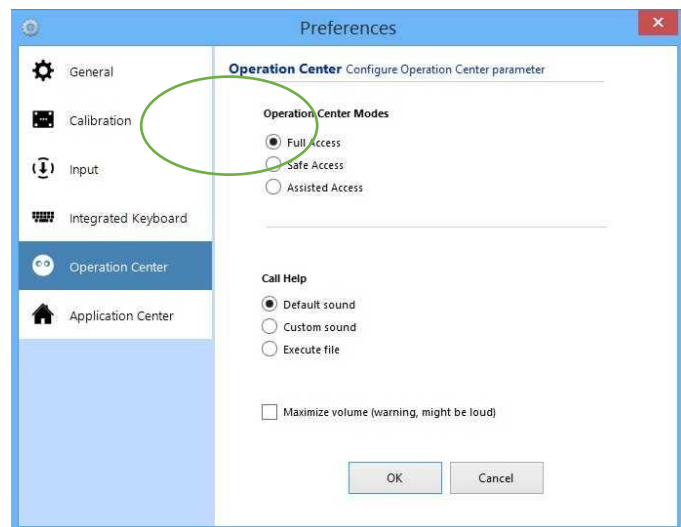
Preferences

General

Calibration

Input

Integrated Keyboard

Operation Center

Application Center

Operation Center Configure Operation Center parameter

Operation Center Modes

Full Access

Safe Access

Assisted Access

Call Help

Default sound

Custom sound

Execute file

Maximize volume (warning, might be loud)

OK

Cancel